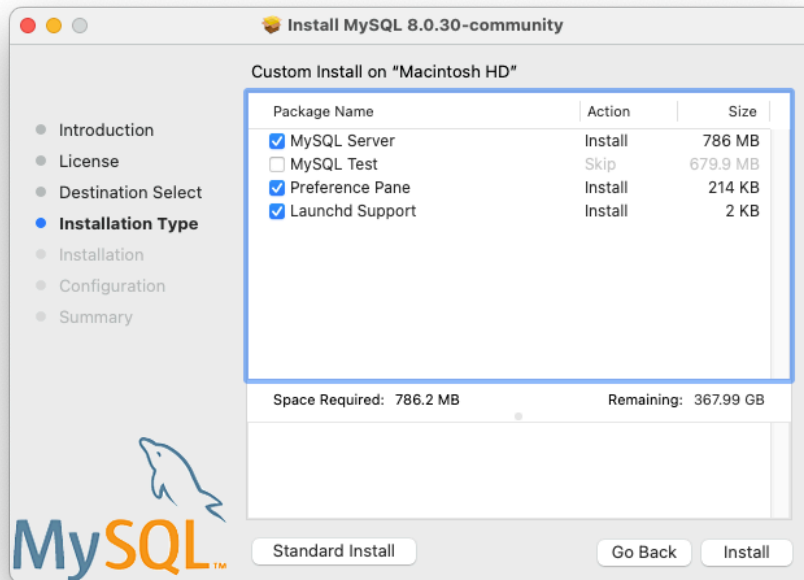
Install MySQL 8.0.30-community

Custom Install on “Macintosh HD”

Introduction
License
Destination Select
Installation Type
Installation
Configuration
Summary

| Package Name | Action | Size |
|---|---|---|
| MySQL Server | Install | 786 MB |
| MySQL Test | Skip | 679.9 MB |
| Preference Pane | Install | 214 KB |
| Launchd Support | Install | 2 KB |

Space Required: 786.2 MB Remaining: 367.99 GB

MySQL™

Standard Install
Go Back
Install